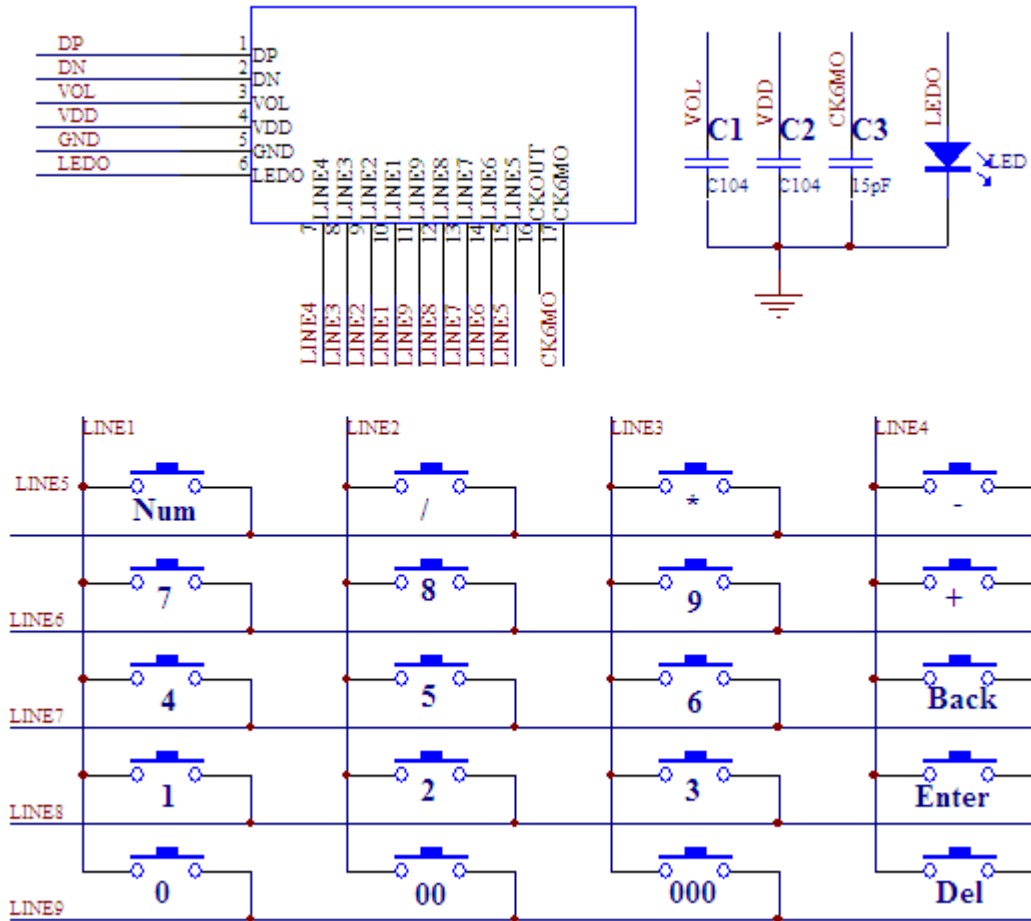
DP
DN
VOL
VDD
GND
LEDO
1 DP
2 DN
3 VOL
4 VDD
5 GND
6 LEDO
7 LINE4
8 LINE3
9 LINE2
10 LINE1
11 LINE9
12 LINE8
13 LINE7
14 LINE6
15 LINE5
16 CKOUT
17 CK6MO
LINE4
LINE3
LINE2
LINE1
LINE9
LINE8
LINE7
LINE6
LINE5
CK6MO

VOL C1 C104
VDD C2 C104
CK6MO C3 15pF
LEDO LED

LINE1
LINE2
LINE3
LINE4
LINE5
Num
/
*
-
7
8
9
+
LINE6
4
5
6
Back
LINE7
1
2
3
Enter
LINE8
0
00
000
Del
LINE9